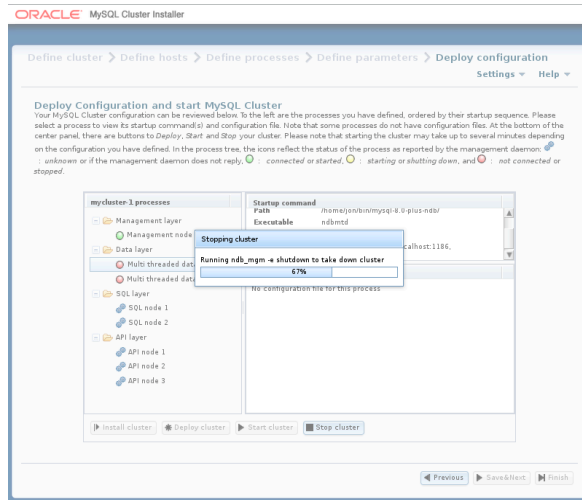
ORACLE MySQL Cluster Installer

Define cluster > Define hosts > Define processes > Define parameters > Deploy configuration

Settings ▼ Help ▼

Deploy Configuration and start MySQL Cluster

Your MySQL Cluster configuration can be reviewed below. To the left are the processes you have defined, ordered by their startup sequence. Please select a process to view its startup command(s) and configuration file. Note that some processes do not have configuration files. At the bottom of the center panel, there are buttons to Deploy, Start and Stop your cluster. Please note that starting the cluster may take up to several minutes depending on the configuration you have defined. In the process tree, the icons reflect the status of the process as reported by the management daemon: : unknown or if the management daemon does not reply, : connected or started, : starting or shutting down, and : not connected or stopped.

mycluster-1 processes
Management layer
Management node
Data layer
Multi threaded data
Multi threaded data
SQL layer
SQL node 1
SQL node 2
API layer
API node 1
API node 2
API node 3

Startup command
Path /home/jon/bin/mysql-8.0-plus-ndb/
Executable ndbmtd
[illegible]calhost:1186,

Stopping cluster
Running ndb_mgm -e shutdown to take down cluster
67%

No configuration file for this process

Install cluster | Deploy cluster | Start cluster | Stop cluster

Previous | Save&Next | Finish